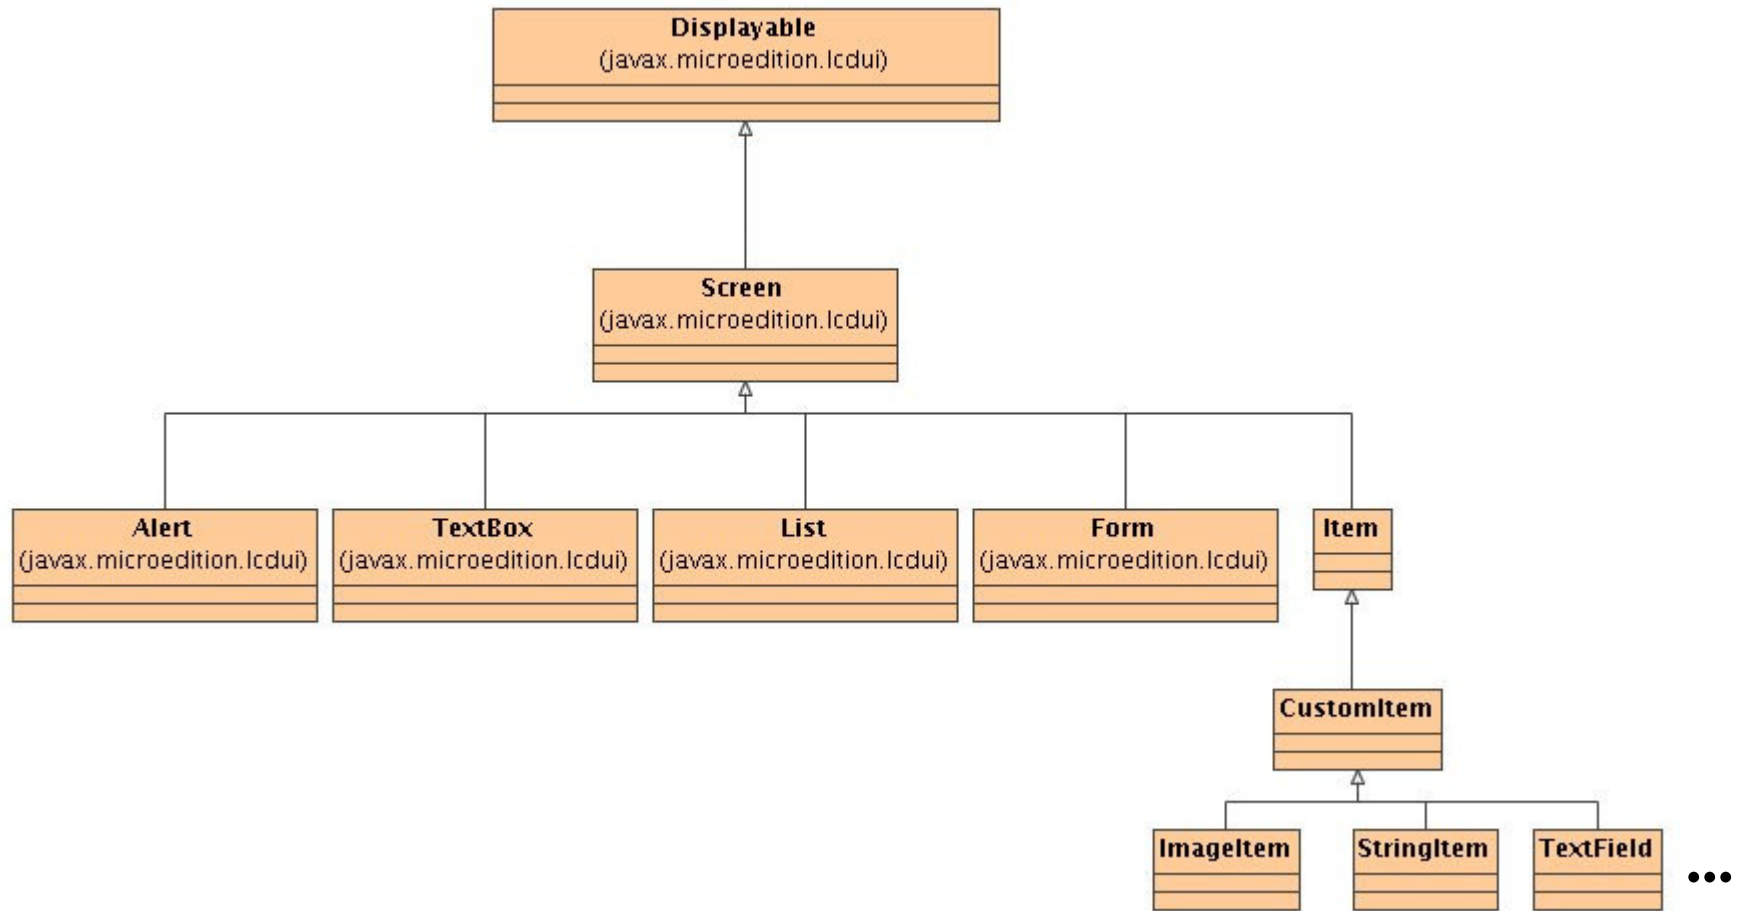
Displayable
(javax.microedition.lcdui)

Screen
(javax.microedition.lcdui)

Alert
(javax.microedition.lcdui)

TextBox
(javax.microedition.lcdui)

List
(javax.microedition.lcdui)

Form
(javax.microedition.lcdui)

Item

CustomItem

ImageItem

StringItem

TextField

•••